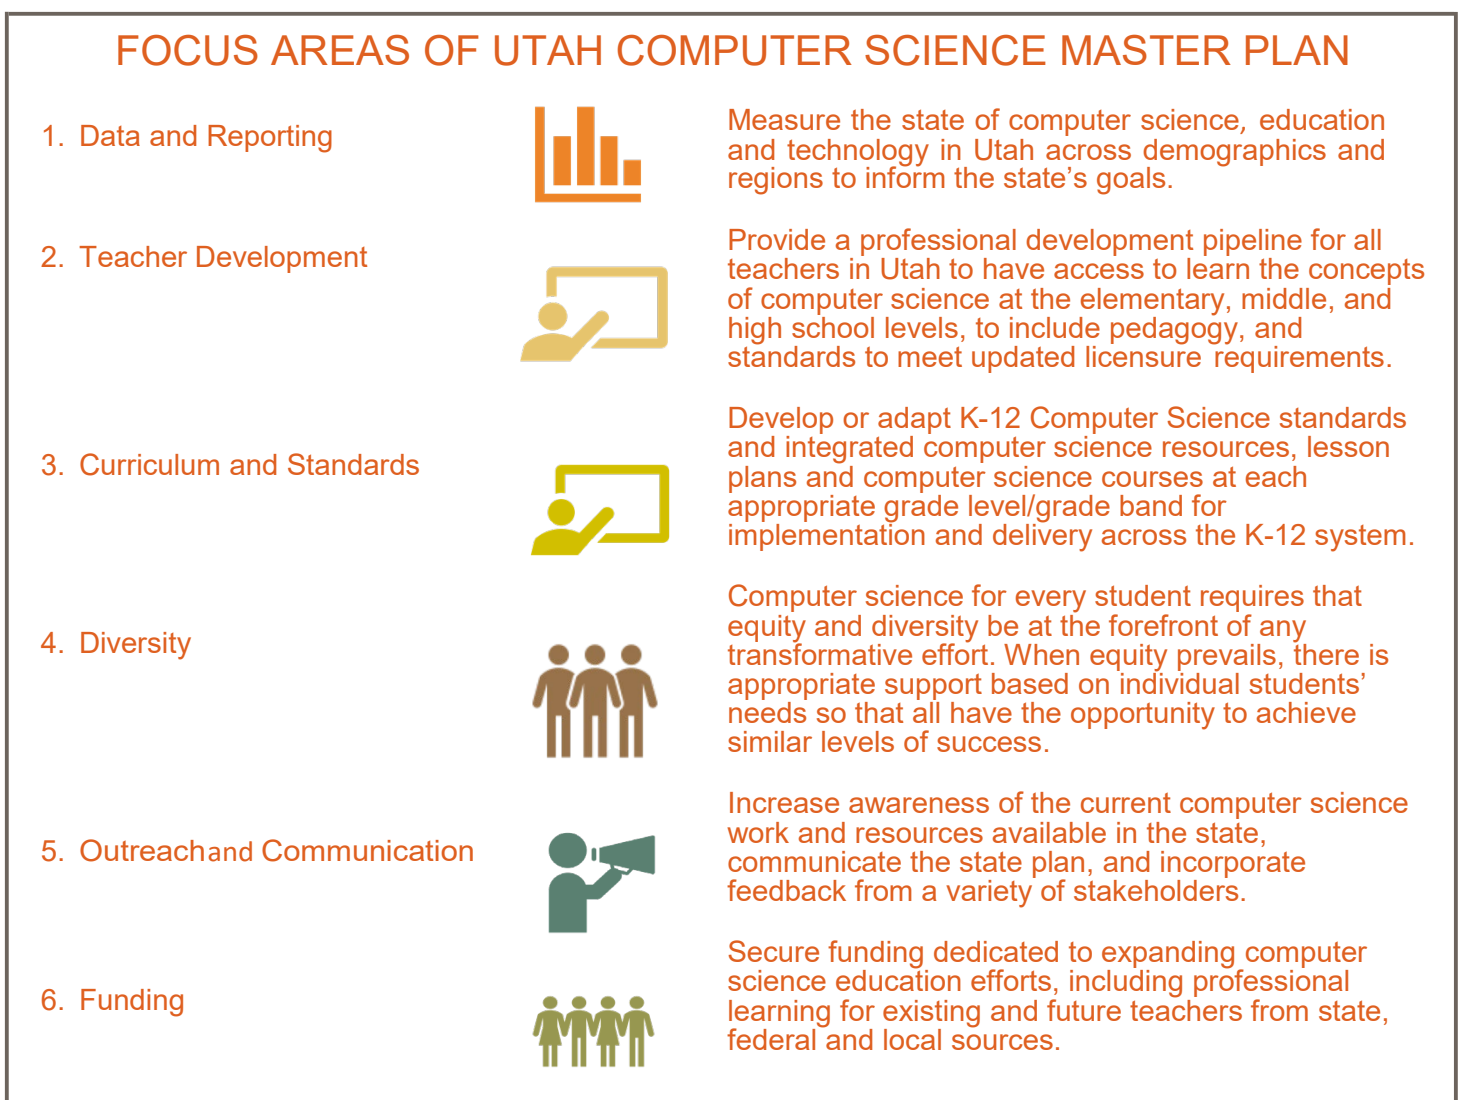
FOCUS AREAS OF UTAH COMPUTER SCIENCE MASTER PLAN

1. Data and Reporting

Measure the state of computer science, education and technology in Utah across demographics and regions to inform the state's goals.

2. Teacher Development

Provide a professional development pipeline for all teachers in Utah to have access to learn the concepts of computer science at the elementary, middle, and high school levels, to include pedagogy, and standards to meet updated licensure requirements.

3. Curriculum and Standards

Develop or adapt K-12 Computer Science standards and integrated computer science resources, lesson plans and computer science courses at each appropriate grade level/grade band for implementation and delivery across the K-12 system.

4. Diversity

Computer science for every student requires that equity and diversity be at the forefront of any transformative effort. When equity prevails, there is appropriate support based on individual students' needs so that all have the opportunity to achieve similar levels of success.

5. Outreachand Communication

Increase awareness of the current computer science work and resources available in the state, communicate the state plan, and incorporate feedback from a variety of stakeholders.

6. Funding

Secure funding dedicated to expanding computer science education efforts, including professional learning for existing and future teachers from state, federal and local sources.